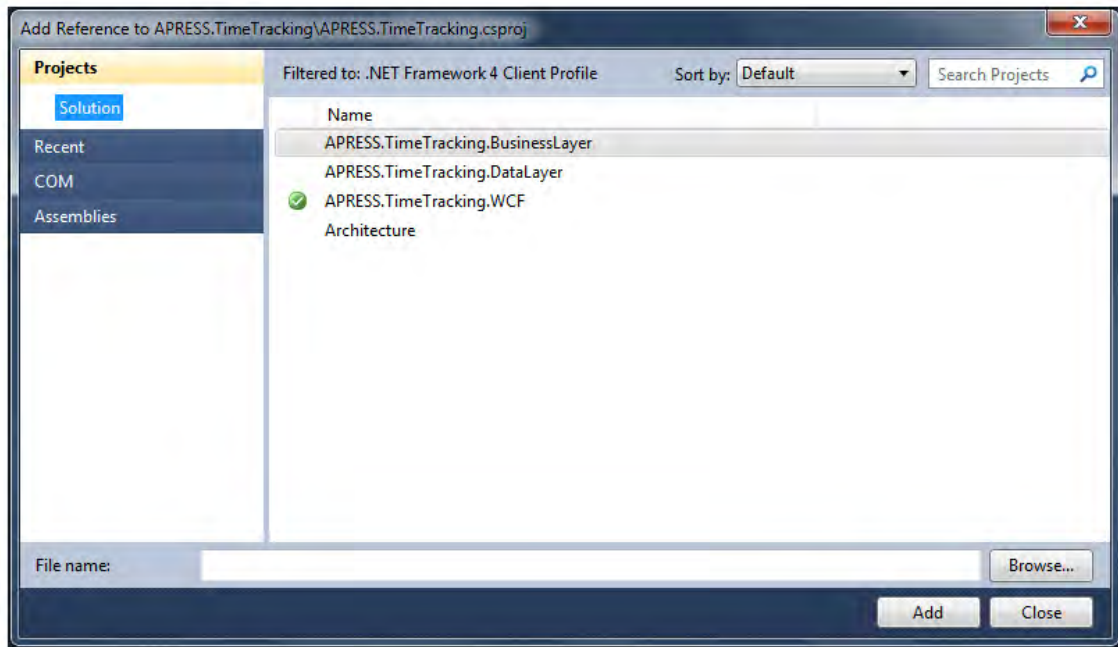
Add Reference to APRESS.TimeTracking\APRESS.TimeTracking.csproj

Projects
Solution
Recent
COM
Assemblies

Filtered to: .NET Framework 4 Client Profile
Sort by: Default
Search Projects

Name
APRESS.TimeTracking.BusinessLayer
APRESS.TimeTracking.DataLayer
APRESS.TimeTracking.WCF
Architecture

File name:
Browse...
Add
Close